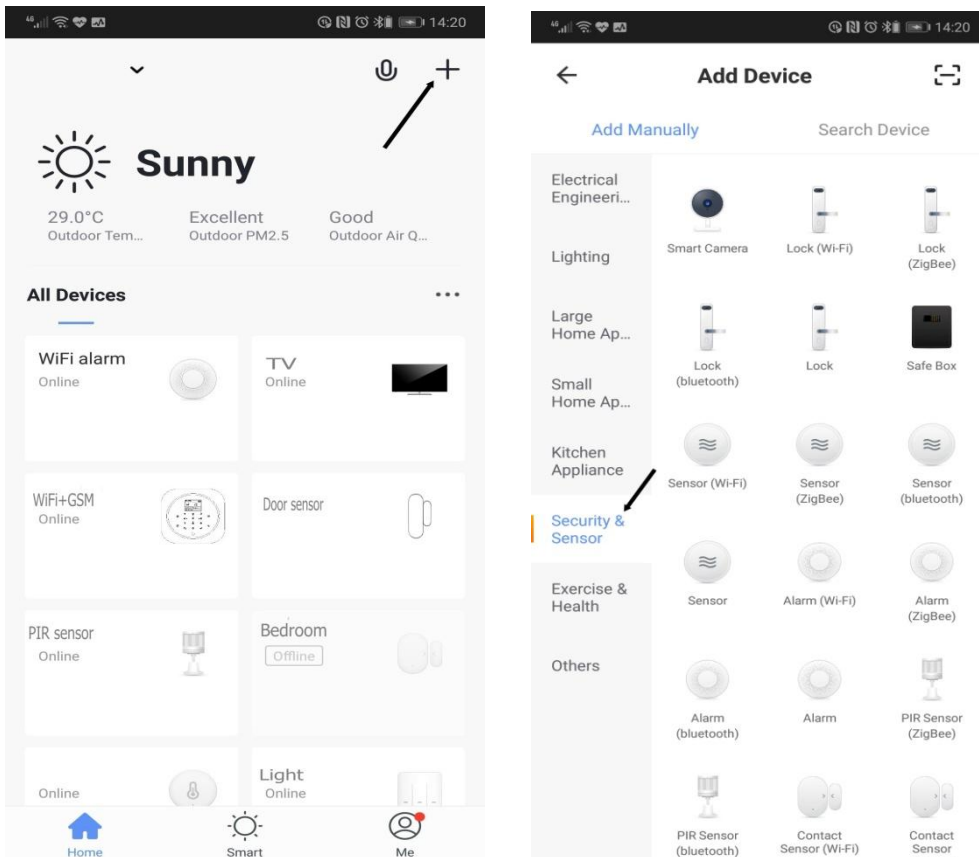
14:20

Sunny

29.0°C
Outdoor Tem...

Excellent
Outdoor PM2.5

Good
Outdoor Air Q...

All Devices

WiFi alarm
Online

TV
Online

WiFi+GSM
Online

Door sensor

PIR sensor
Online

Bedroom
Offline

Online

Light
Online

Home

Smart

Me

14:20

Add Device

Add Manually

Search Device

Electrical Engineeri...

Lighting

Large Home Ap...

Small Home Ap...

Kitchen Appliance

Security & Sensor

Exercise & Health

Others

Smart Camera

Lock (Wi-Fi)

Lock (ZigBee)

Lock (bluetooth)

Lock

Safe Box

Sensor (Wi-Fi)

Sensor (ZigBee)

Sensor (bluetooth)

Sensor

Alarm (Wi-Fi)

Alarm (ZigBee)

Alarm (bluetooth)

Alarm

PIR Sensor (ZigBee)

PIR Sensor (bluetooth)

Contact Sensor (Wi-Fi)

Contact Sensor